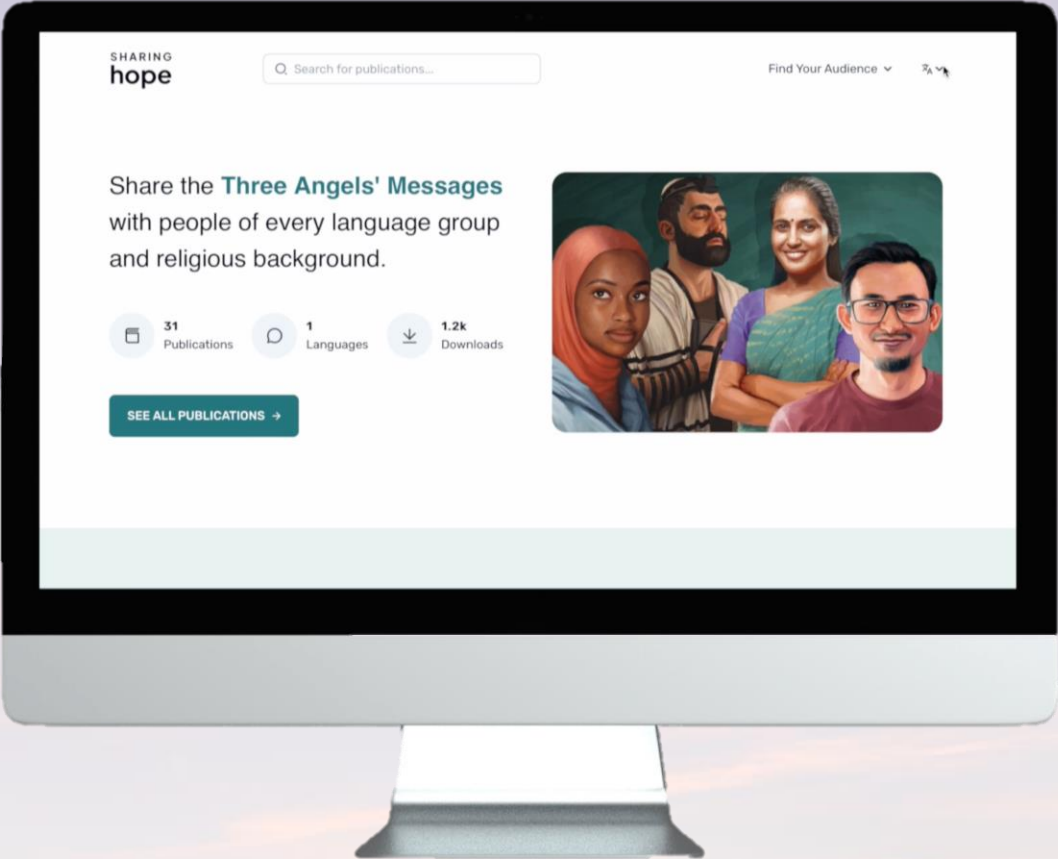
SHARING
hope

Search for publications...

Find Your Audience

Share the Three Angels' Messages with people of every language group and religious background.

31
Publications

1
Languages

1.2k
Downloads

SEE ALL PUBLICATIONS →